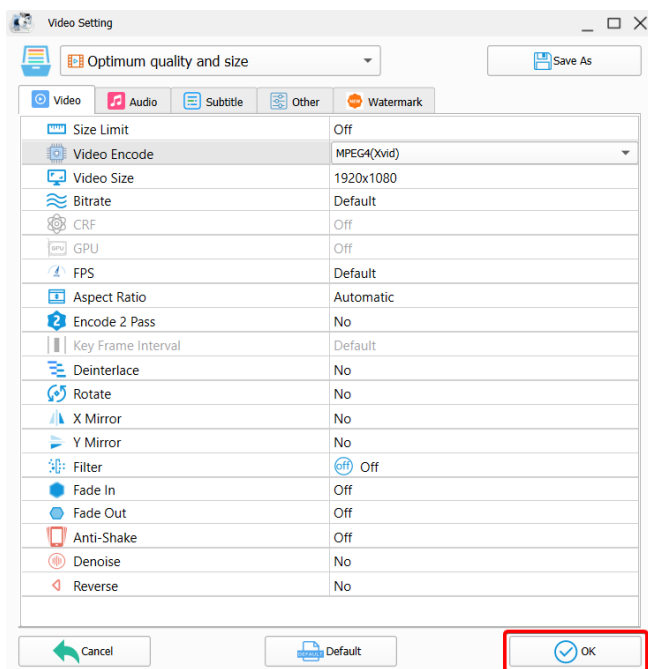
Video Setting

Optimum quality and size

Save As

Video | Audio | Subtitle | Other | Watermark

| | |
|---|---|
| Size Limit | Off |
| Video Encode | MPEG4(Xvid) |
| Video Size | 1920x1080 |
| Bitrate | Default |
| CRF | Off |
| GPU | Off |
| FPS | Default |
| Aspect Ratio | Automatic |
| Encode 2 Pass | No |
| Key Frame Interval | Default |
| Deinterlace | No |
| Rotate | No |
| X Mirror | No |
| Y Mirror | No |
| Filter | off Off |
| Fade In | Off |
| Fade Out | Off |
| Anti-Shake | Off |
| Denoise | No |
| Reverse | No |

Cancel

DEFAULT Default

OK